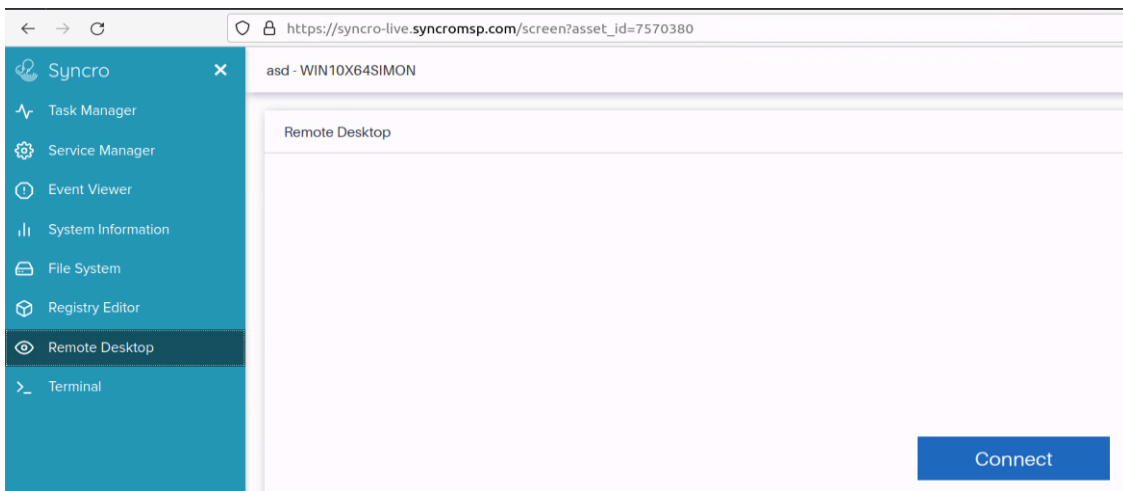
https://syncro-live.syncromsp.com/screen?asset_id=7570380

Syncro

Task Manager
Service Manager
Event Viewer
System Information
File System
Registry Editor
Remote Desktop
Terminal

asd - WIN10X64SIMON

Remote Desktop

Connect